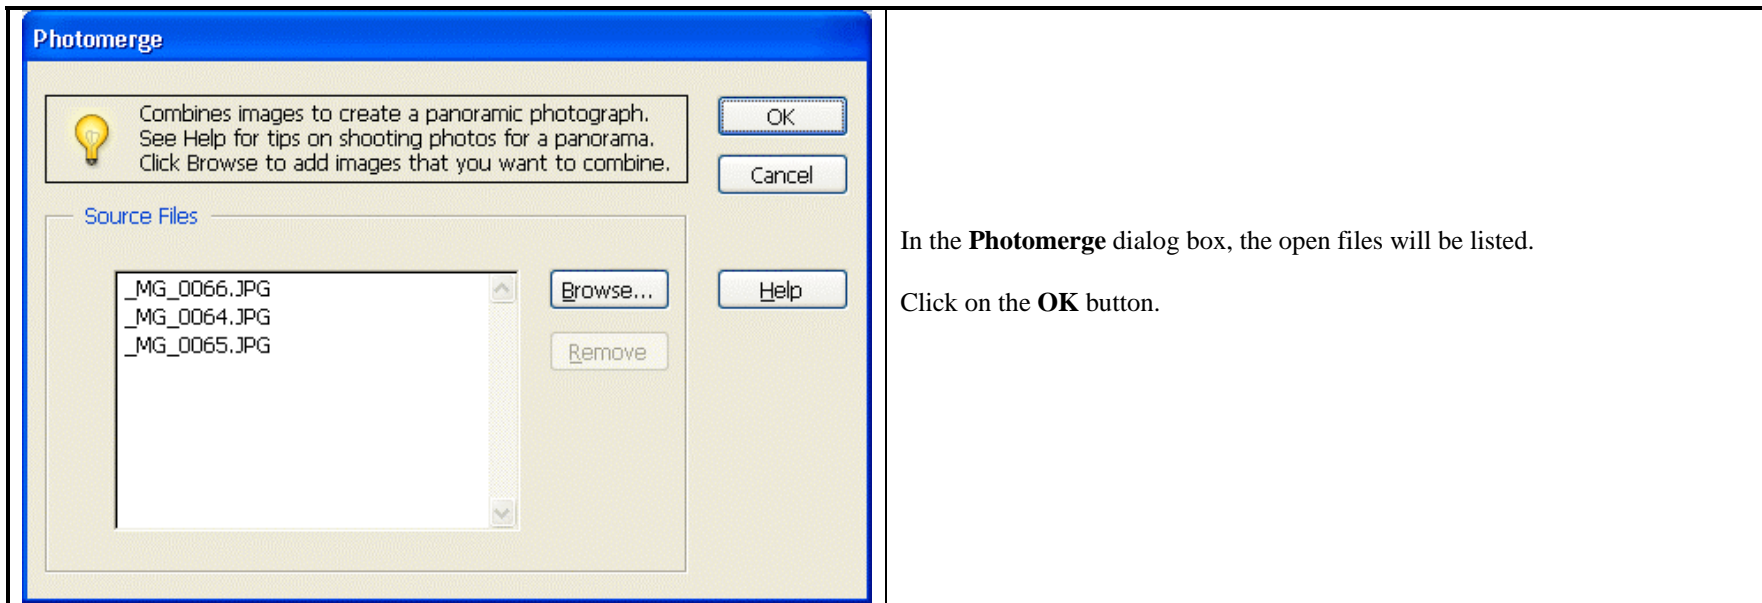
Photomerge

Combines images to create a panoramic photograph. See Help for tips on shooting photos for a panorama. Click Browse to add images that you want to combine.

OK

Cancel

Source Files

_MG_0066.JPG
_MG_0064.JPG
_MG_0065.JPG

Browse...

Remove

Help

In the **Photomerge** dialog box, the open files will be listed.

Click on the **OK** button.